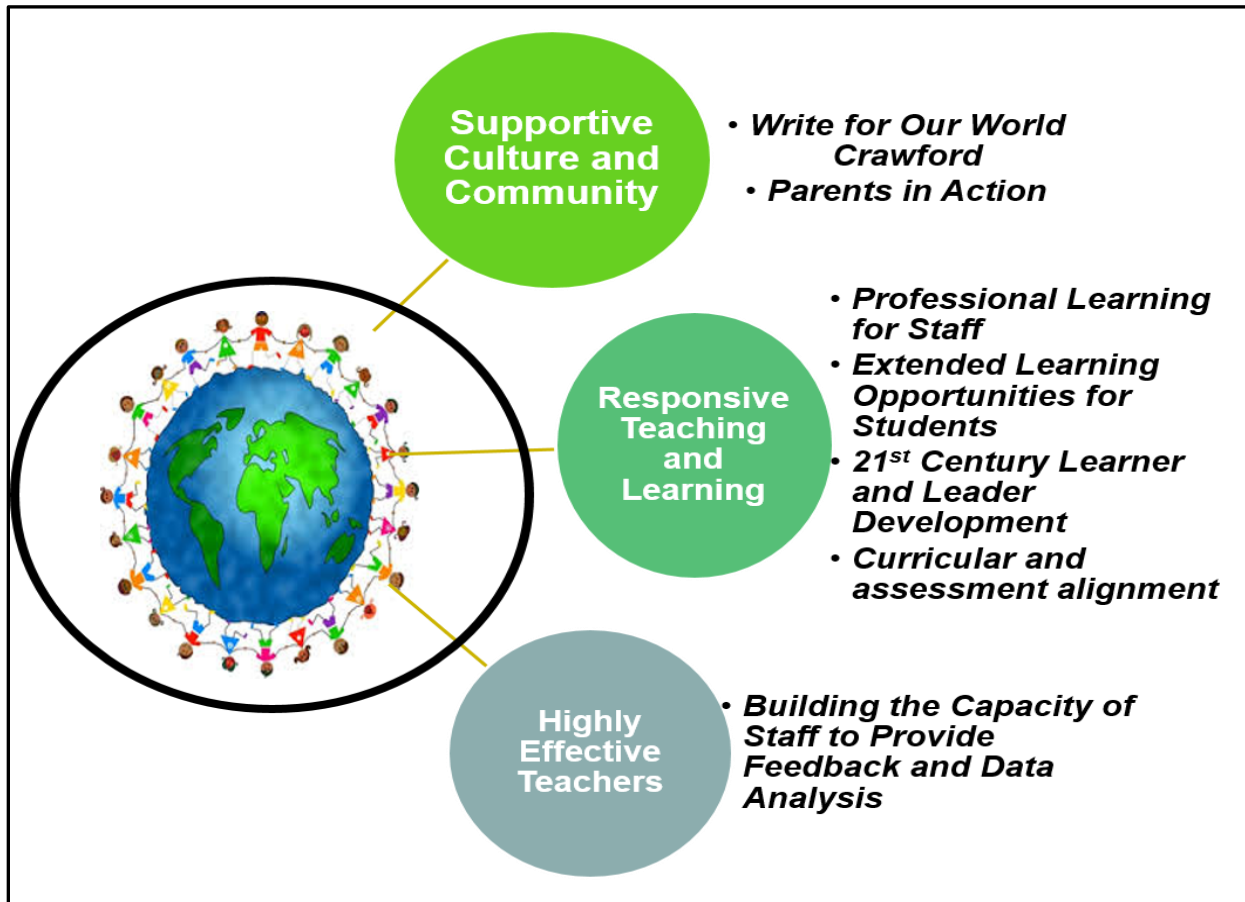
Supportive Culture and Community

• Write for Our World Crawford
• Parents in Action

Responsive Teaching and Learning

• Professional Learning for Staff
• Extended Learning Opportunities for Students
• 21$^{st}$ Century Learner and Leader Development
• Curricular and assessment alignment

Highly Effective Teachers

• Building the Capacity of Staff to Provide Feedback and Data Analysis